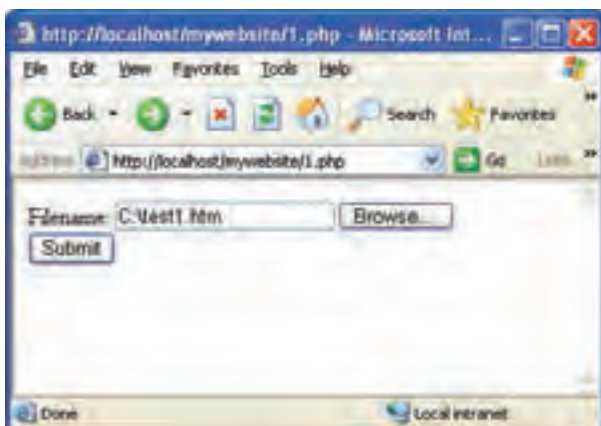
http://localhost/mywebsite/1.php - Microsoft Int...

File Edit View Favorites Tools Help

Back Search Favorites

Address http://localhost/mywebsite/1.php Go Links

Filename: C:\test1.htm Browse...

Submit

Done Local intranet